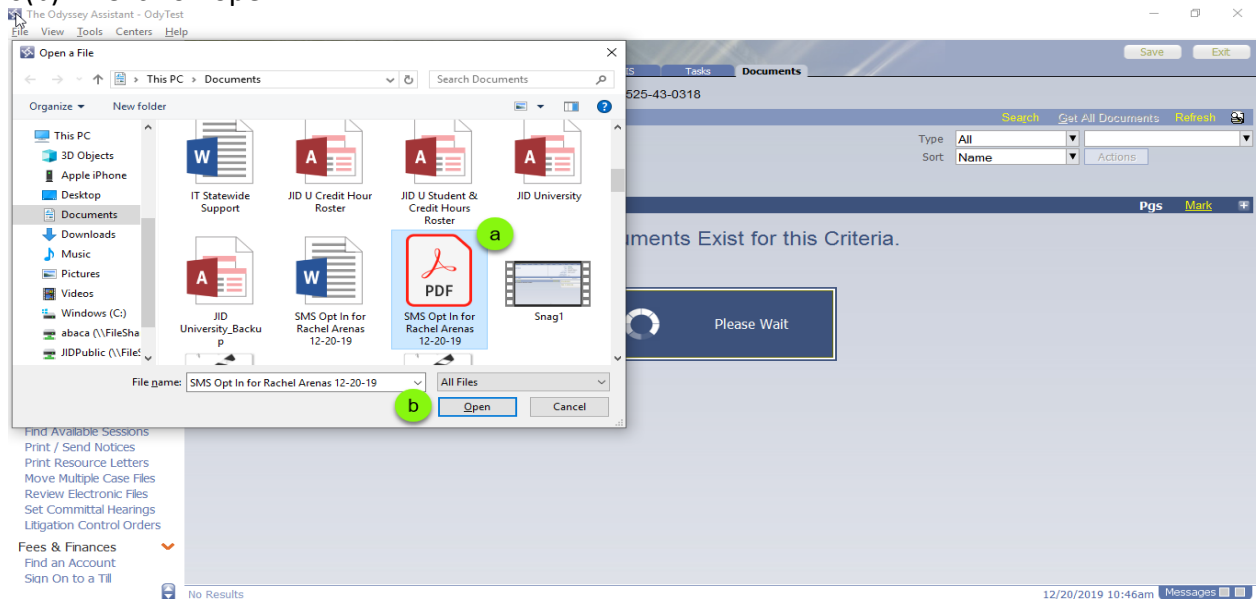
The Odyssey Assistant - OdyTest

File View Tools Centers Help

Open a File

This PC > Documents

Search Documents

Organize ▾ New folder

This PC
3D Objects
Apple iPhone
Desktop
Documents
Downloads
Music
Pictures
Videos
Windows (C:)
abaca (\\FileSha
JIDPublic (\\FileS

IT Statewide Support

JID U Credit Hour Roster

JID U Student & Credit Hours Roster

JID University

JID University_Backup

SMS Opt In for Rachel Arenas 12-20-19

PDF

SMS Opt In for Rachel Arenas 12-20-19

Snag1

a

File name: SMS Opt In for Rachel Arenas 12-20-19

All Files

b

Open

Cancel

Save Exit

Tasks Documents

525-43-0318

Search Get All Documents Refresh

Type All

Sort Name

Actions

Pgs Mark

uments Exist for this Criteria.

Please Wait

Find Available Sessions
Print / Send Notices
Print Resource Letters
Move Multiple Case Files
Review Electronic Files
Set Committal Hearings
Litigation Control Orders

Fees & Finances
Find an Account
Sign On to a Till

No Results

12/20/2019 10:46am Messages